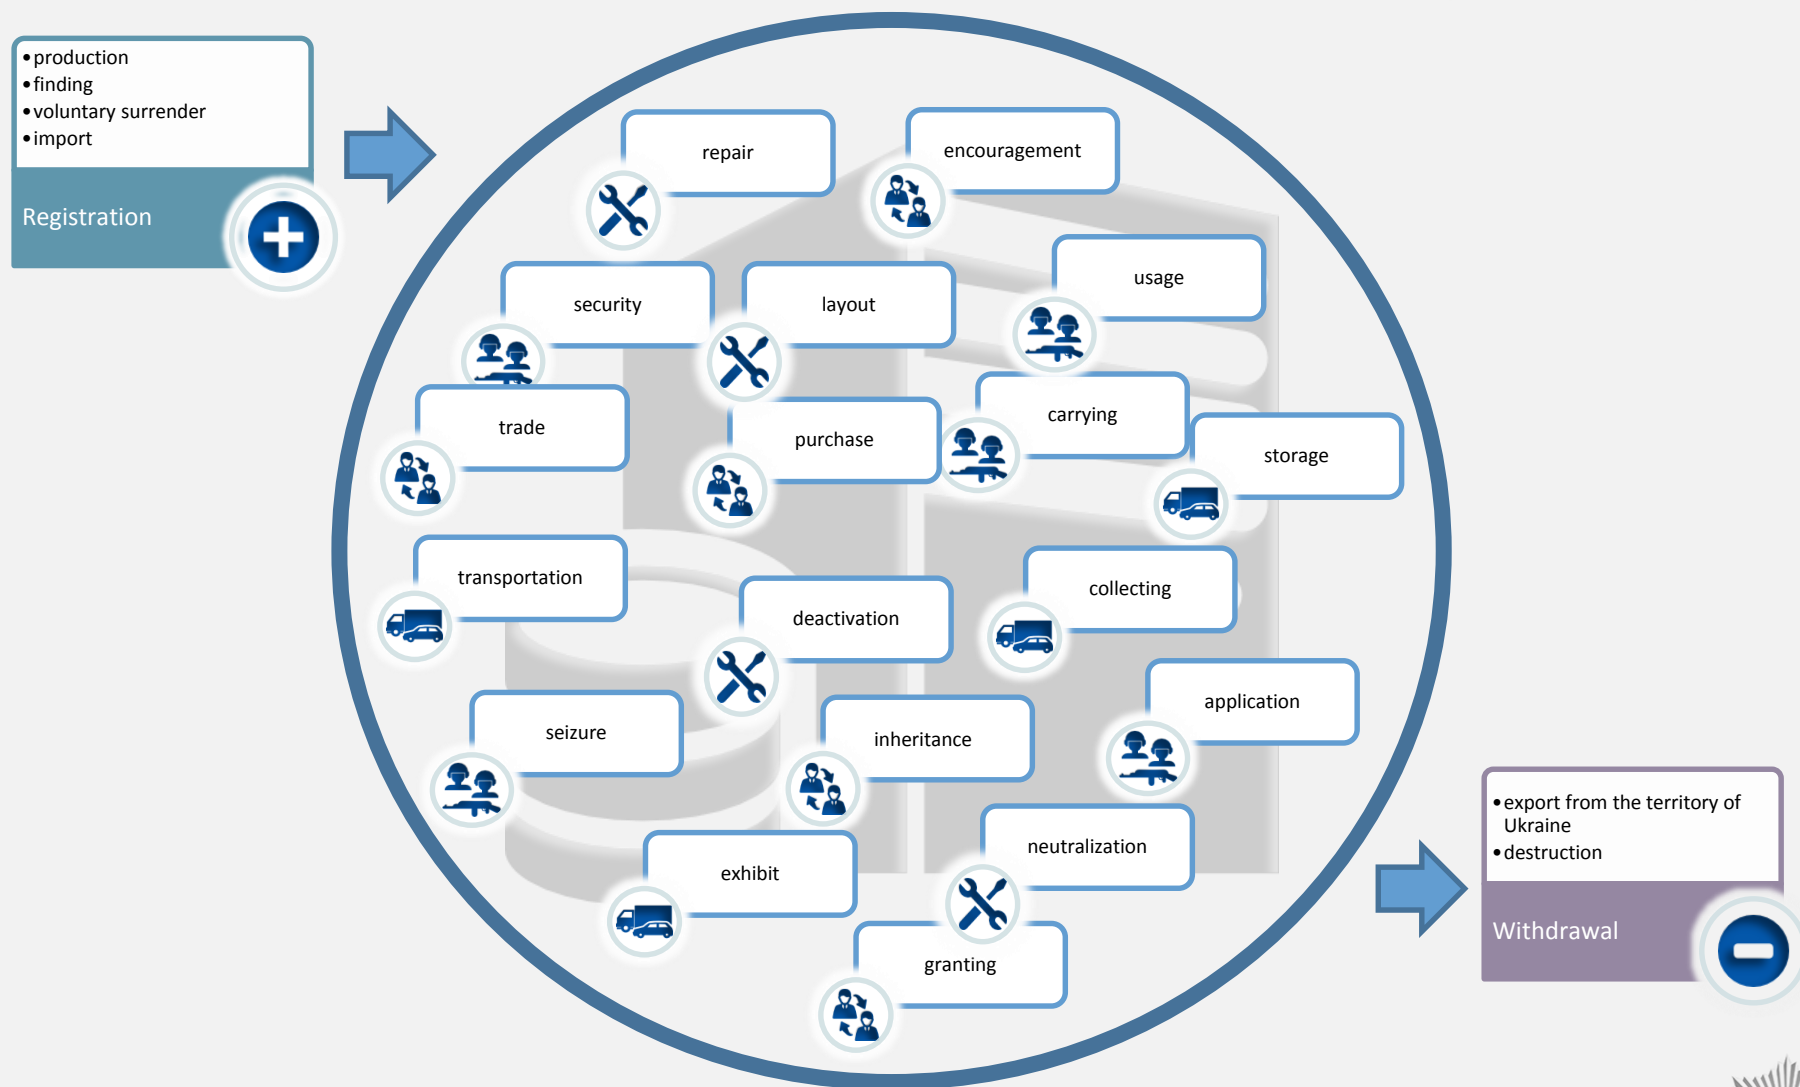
• production
• finding
• voluntary surrender
• import

Registration

repair

encouragement

security

layout

usage

trade

purchase

carrying

storage

transportation

deactivation

collecting

application

seizure

inheritance

exhibit

neutralization

granting

• export from the territory of Ukraine
• destruction

Withdrawal